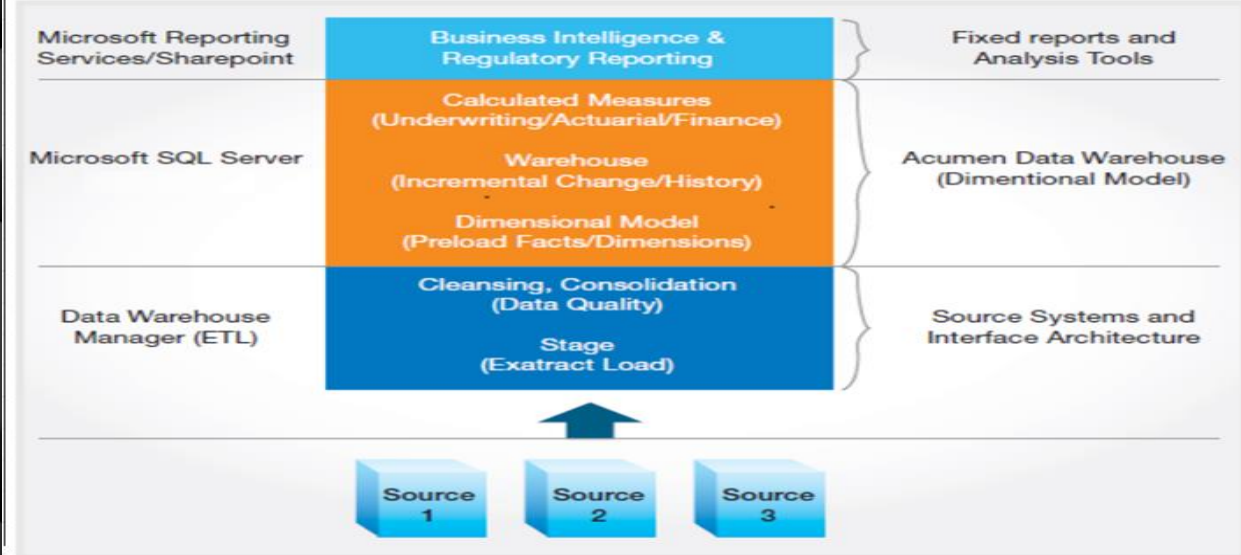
Microsoft Reporting Services/Sharepoint

Business Intelligence & Regulatory Reporting

Fixed reports and Analysis Tools

Microsoft SQL Server

Calculated Measures (Underwriting/Actuarial/Finance)

Warehouse (Incremental Change/History)

Dimensional Model (Preload Facts/Dimensions)

Acumen Data Warehouse (Dimentional Model)

Data Warehouse Manager (ETL)

Cleansing, Consolidation (Data Quality)

Stage (Exatract Load)

Source Systems and Interface Architecture

Source 1

Source 2

Source 3